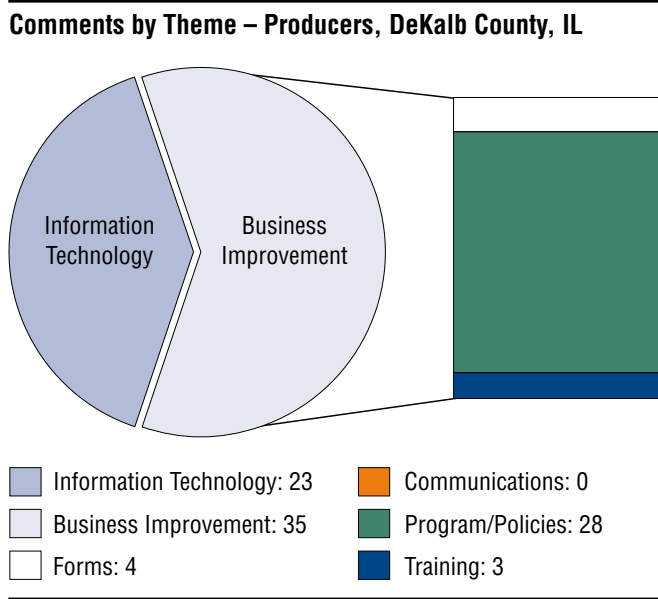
Comments by Theme – Producers, DeKalb County, IL

Information Technology

Business Improvement

Information Technology: 23

Business Improvement: 35

Forms: 4

Communications: 0

Program/Policies: 28

Training: 3